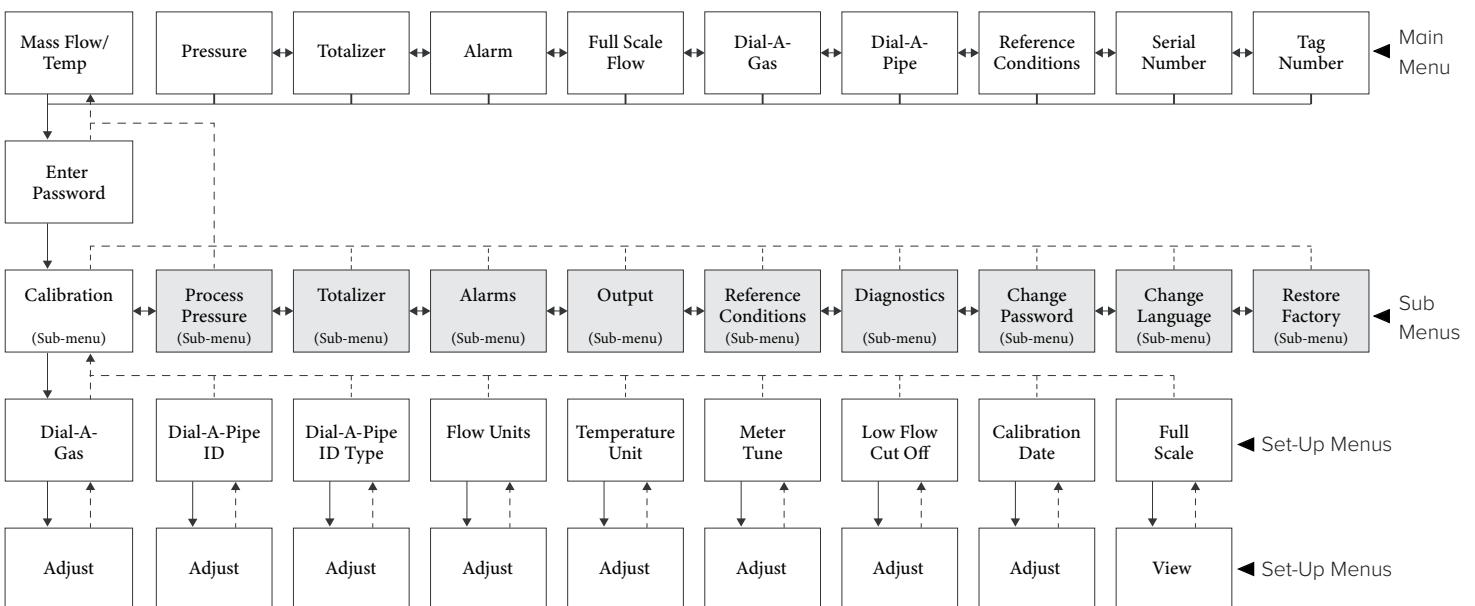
Mass Flow/ Temp

Pressure

Totalizer

Alarm

Full Scale Flow

Dial-A-Gas

Dial-A-Pipe

Reference Conditions

Serial Number

Tag Number

Main Menu

Enter Password

Calibration (Sub-menu)

Process Pressure (Sub-menu)

Totalizer (Sub-menu)

Alarms (Sub-menu)

Output (Sub-menu)

Reference Conditions (Sub-menu)

Diagnostics (Sub-menu)

Change Password (Sub-menu)

Change Language (Sub-menu)

Restore Factory (Sub-menu)

Sub Menus

Dial-A-Gas

Dial-A-Pipe ID

Dial-A-Pipe ID Type

Flow Units

Temperature Unit

Meter Tune

Low Flow Cut Off

Calibration Date

Full Scale

Set-Up Menus

Adjust

Adjust

Adjust

Adjust

Adjust

Adjust

Adjust

Adjust

View

Set-Up Menus